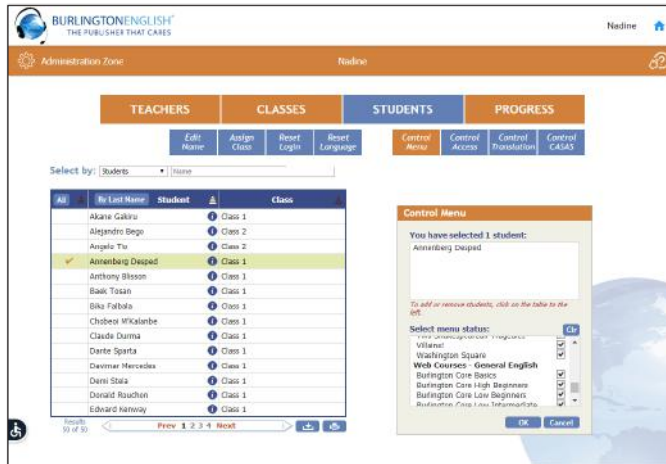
BURLINGTONENGLISH
THE PUBLISHER THAT CARES

Nadine

Administration Zone

Nadine

TEACHERS
CLASSES
STUDENTS
PROGRESS

Edit Name
Assign Class
Reset Login
Reset Language
Control Menu
Control Access
Control Translation
Control CASAS

Select by: Students
Name

| All | By Last Name Student | | Class |
|---|---|---|---|
| | Akane Gakiru | | Class 1 |
| | Alejandro Bego | | Class 2 |
| | Angelo Tio | | Class 2 |
| ✔ | Annenberg Desped | | Class 1 |
| | Anthony Blisson | | Class 1 |
| | Baak Tosan | | Class 1 |
| | Bika Falbola | | Class 1 |
| | Chobesi M'Kalanbe | | Class 1 |
| | Claude Durma | | Class 1 |
| | Dante Sparta | | Class 1 |
| | Davimer Mercedex | | Class 1 |
| | Demi Stela | | Class 1 |
| | Donald Rouchon | | Class 1 |
| | Edward Kenway | | Class 1 |

Results 50 of 50

Prev 1 2 3 4 Next

Control Menu

You have selected 1 student:

Annenberg Desped

To add or remove students, click on the table to the left.

Select menu status:

Clr

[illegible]
Villans!
Washington Square
Web Courses - General English
Burlington Core Basics
Burlington Core High Beginners
Burlington Core Low Beginners
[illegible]

OK
Cancel